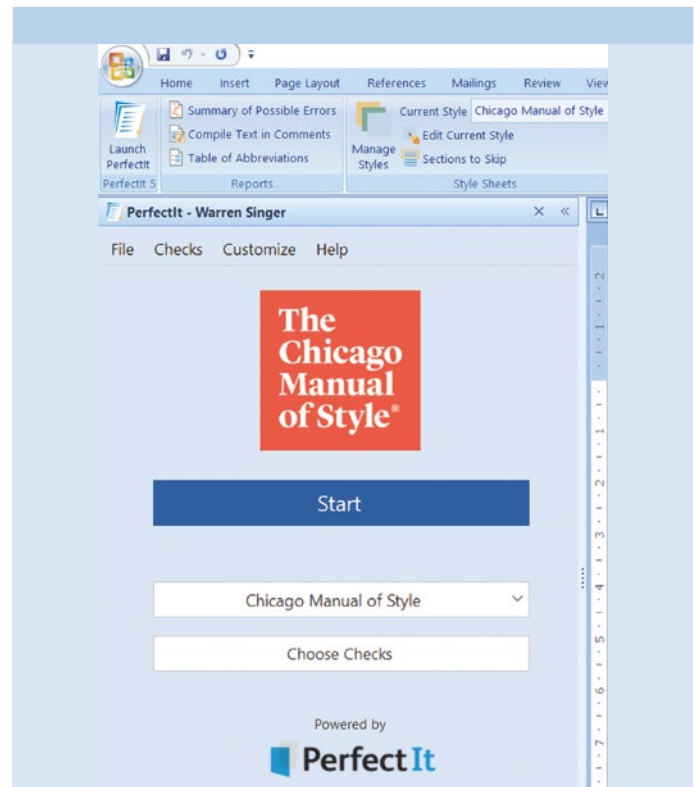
Home Insert Page Layout References Mailings Review View

Launch PerfectIt
PerfectIt 5

Summary of Possible Errors
Compile Text in Comments
Table of Abbreviations
Reports

Manage Styles
Current Style Chicago Manual of Style
Edit Current Style
Sections to Skip
Style Sheets

PerfectIt - Warren Singer

File Checks Customize Help

The Chicago Manual of Style®

Start

Chicago Manual of Style

Choose Checks

Powered by
PerfectIt